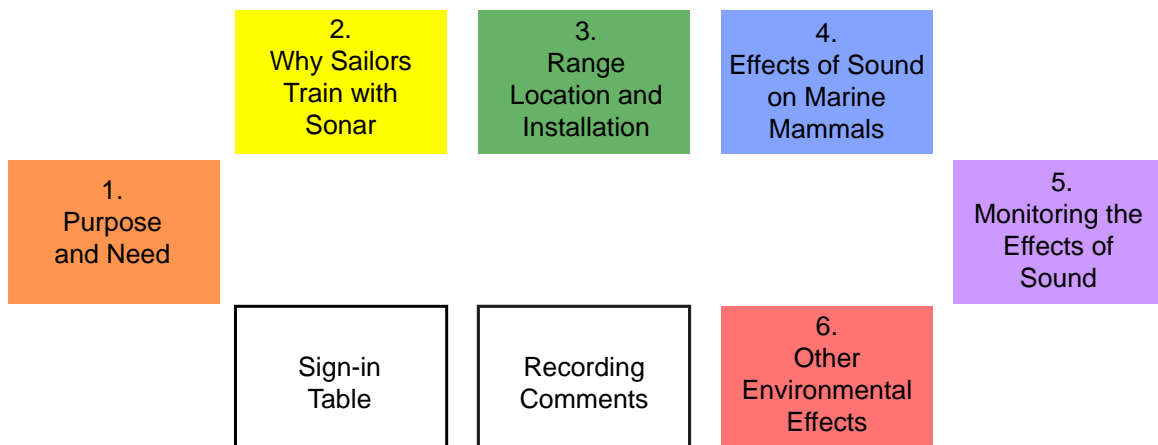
1.
Purpose and Need

2.
Why Sailors Train with Sonar

3.
Range Location and Installation

4.
Effects of Sound on Marine Mammals

5.
Monitoring the Effects of Sound

6.
Other Environmental Effects

Sign-in Table

Recording Comments